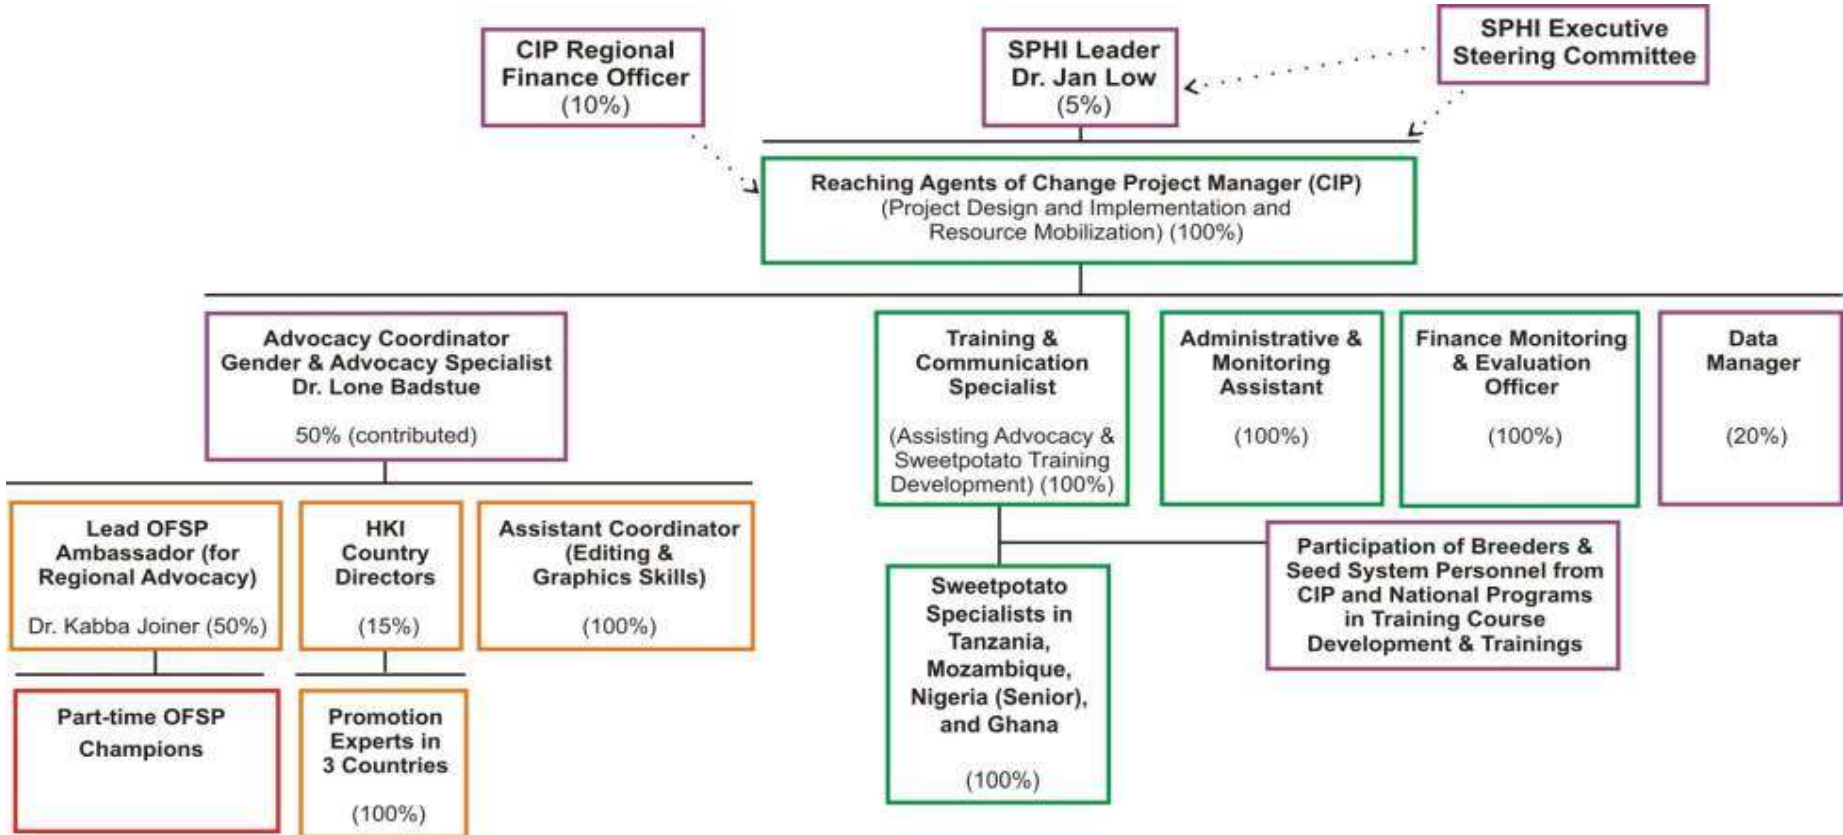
CIP Regional Finance Officer (10%)

SPHI Leader Dr. Jan Low (5%)

SPHI Executive Steering Committee

Reaching Agents of Change Project Manager (CIP)
(Project Design and Implementation and Resource Mobilization) (100%)

Advocacy Coordinator
Gender & Advocacy Specialist
Dr. Lone Badstue

50% (contributed)

Training & Communication Specialist

(Assisting Advocacy & Sweetpotato Training Development) (100%)

Administrative & Monitoring Assistant

(100%)

Finance Monitoring & Evaluation Officer

(100%)

Data Manager

(20%)

Lead OFSP Ambassador (for Regional Advocacy)

Dr. Kabba Joiner (50%)

HKI Country Directors

(15%)

Assistant Coordinator (Editing & Graphics Skills)

(100%)

Participation of Breeders & Seed System Personnel from CIP and National Programs in Training Course Development & Trainings

Sweetpotato Specialists in Tanzania, Mozambique, Nigeria (Senior), and Ghana

(100%)

Part-time OFSP Champions

Promotion Experts in 3 Countries

(100%)